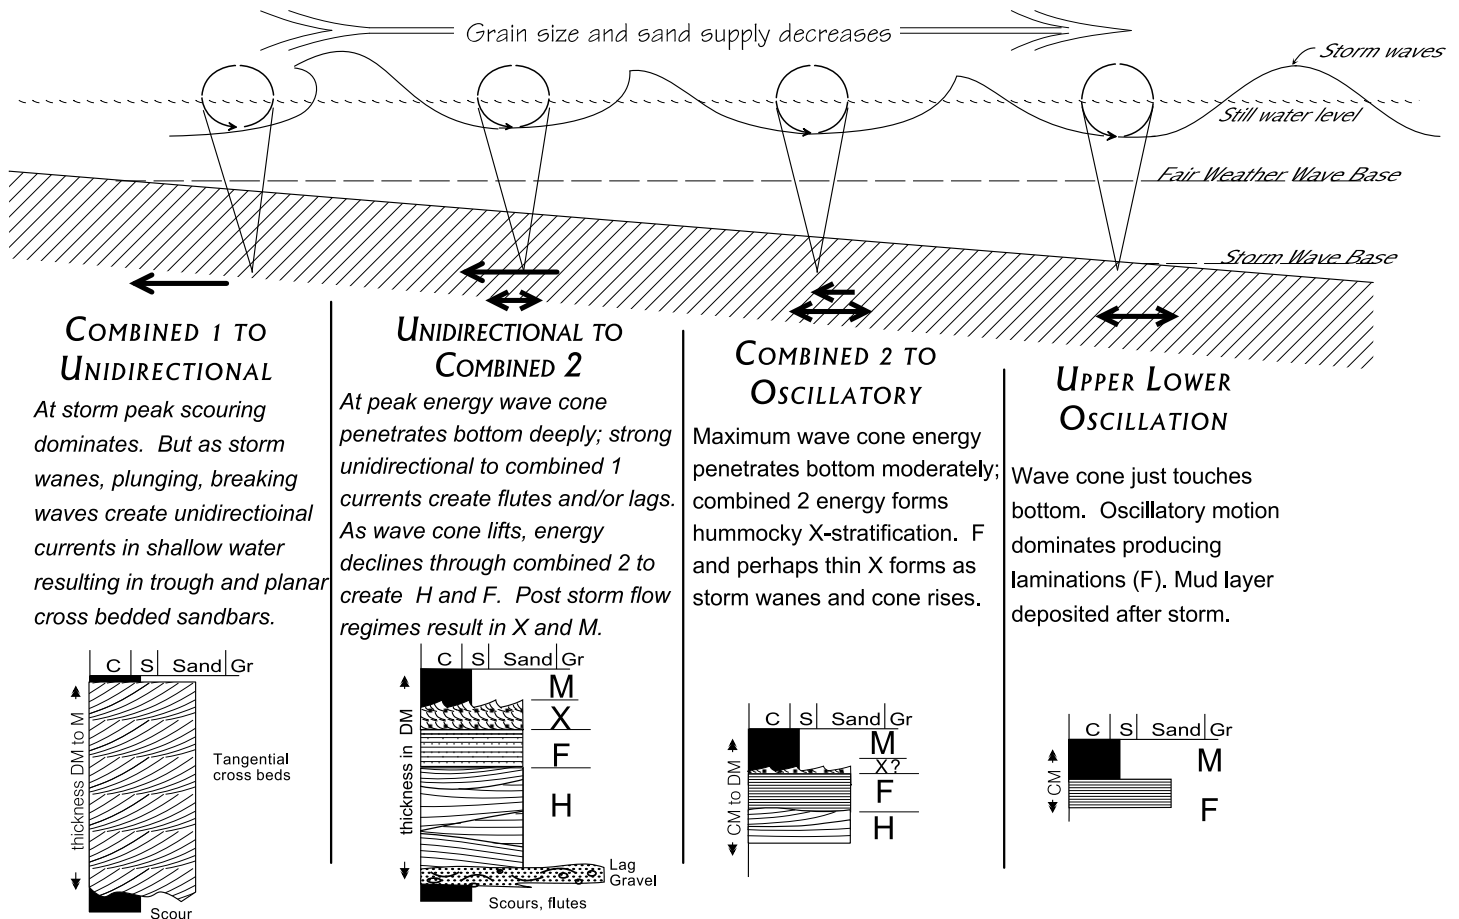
Grain size and sand supply decreases

Storm waves

Still water level

Fair Weather Wave Base

Storm Wave Base

COMBINED 1 TO UNIDIRECTIONAL

At storm peak scouring dominates. But as storm wanes, plunging, breaking waves create unidirectioinal currents in shallow water resulting in trough and planar cross bedded sandbars.

| C | S | Sand | Gr |

thickness DM to M

Tangential cross beds

Scour

UNIDIRECTIONAL TO COMBINED 2

At peak energy wave cone penetrates bottom deeply; strong unidirectional to combined 1 currents create flutes and/or lags. As wave cone lifts, energy declines through combined 2 to create H and F. Post storm flow regimes result in X and M.

| C | S | Sand | Gr |

thickness in DM

M

X

F

H

Lag Gravel

Scours, flutes

COMBINED 2 TO OSCILLATORY

Maximum wave cone energy penetrates bottom moderately; combined 2 energy forms hummocky X-stratification. F and perhaps thin X forms as storm wanes and cone rises.

| C | S | Sand | Gr |

CM to DM

M

X?

F

H

UPPER LOWER OSCILLATION

Wave cone just touches bottom. Oscillatory motion dominates producing laminations (F). Mud layer deposited after storm.

| C | S | Sand | Gr |

CM

M

F